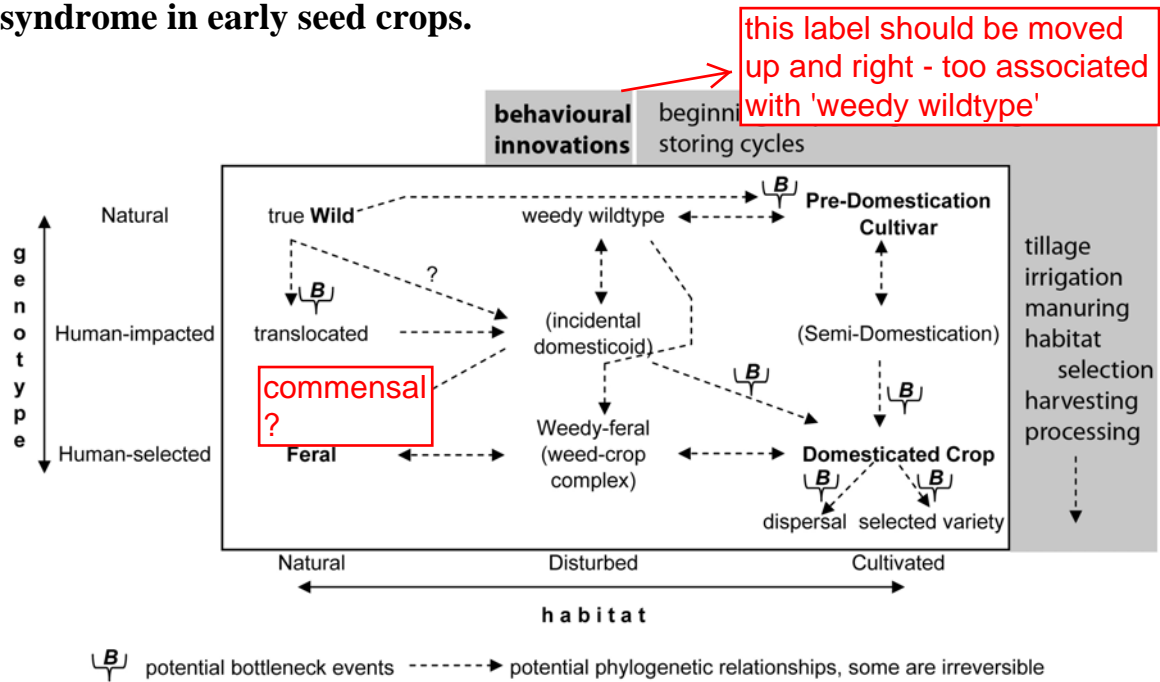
syndrome in early seed crops.

this label should be moved up and right - too associated with 'weedy wildtype'

behavioural innovations

beginni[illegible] storing cycles

genotype

Natural

Human-impacted

Human-selected

true Wild

weedy wildtype

B

Pre-Domestication Cultivar

?

B

translocated

(incidental domesticoid)

(Semi-Domestication)

commensal ?

B

B

Feral

Weedy-feral (weed-crop complex)

Domesticated Crop

B

B

dispersal

selected variety

tillage
irrigation
manuring
habitat selection
harvesting
processing

Natural

Disturbed

Cultivated

habitat

B potential bottleneck events

potential phylogenetic relationships, some are irreversible